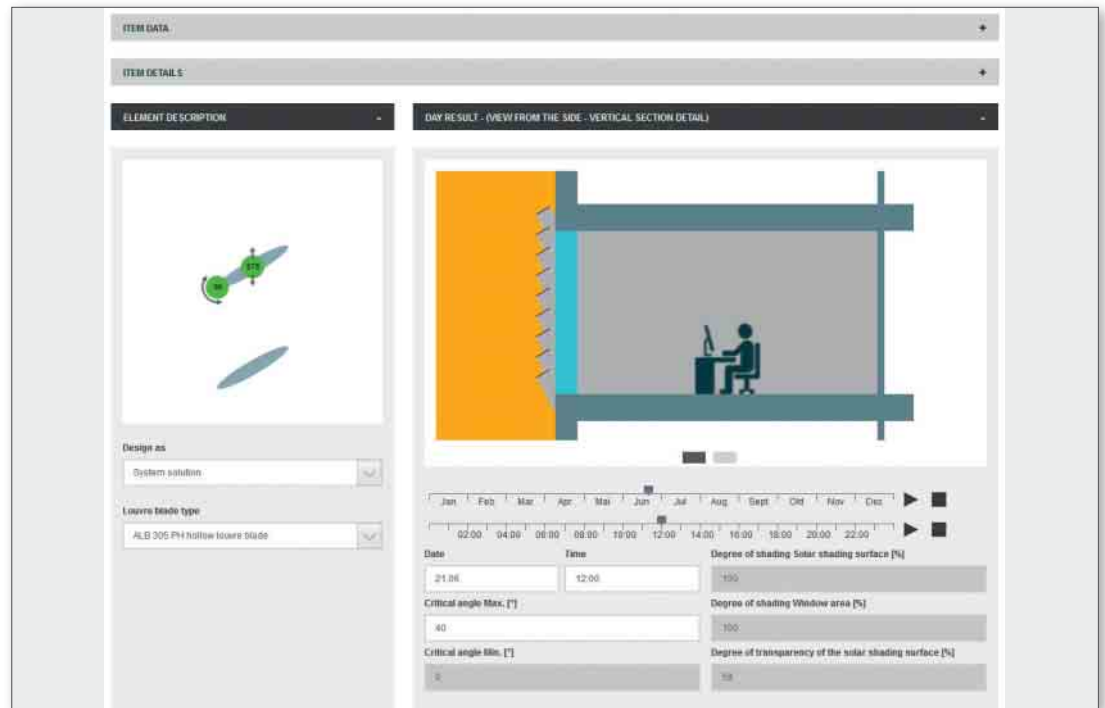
ITEM DATA +

ITEM DETAILS +

ELEMENT DESCRIPTION -

DAY RESULT - (VIEW FROM THE SIDE - VERTICAL SECTION DETAIL) -

Design as

System solution

Louvre blade type

ALB 305 PH hollow louvre blade

Jan Feb Mar Apr Mai Jun Jul Aug Sept Okt Nov Dez

02:00 04:00 06:00 08:00 10:00 12:00 14:00 16:00 18:00 20:00 22:00

Date

21.06

Time

12:00

Degree of shading Solar shading surface [%]

100

Critical angle Max. [°]

40

Degree of shading Window area [%]

100

Critical angle Min. [°]

0

Degree of transparency of the solar shading surface [%]

58